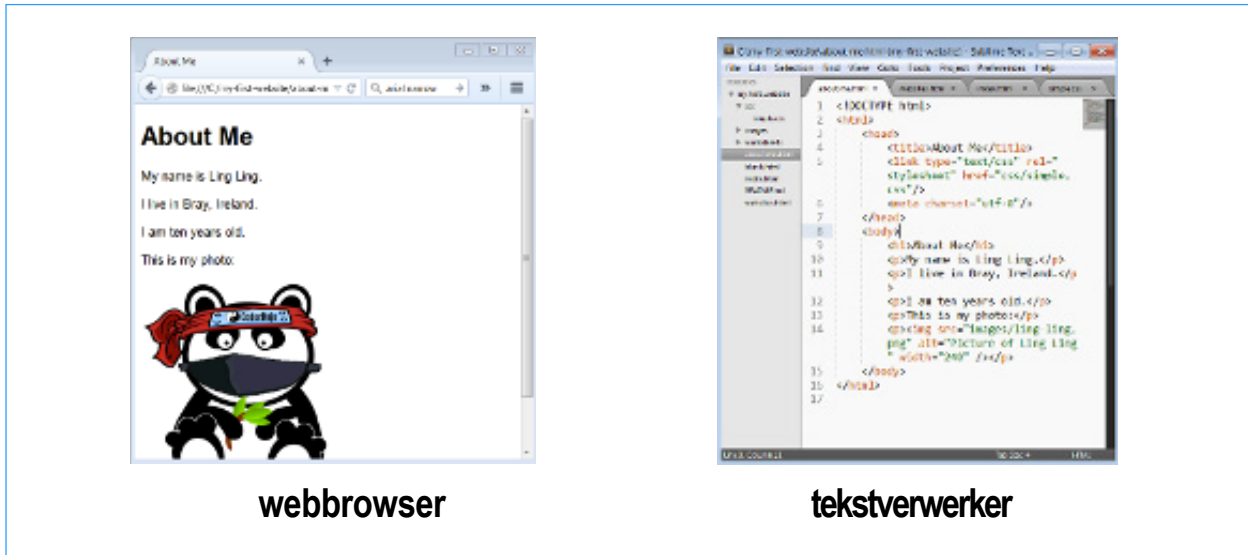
About Me

file:///C:/my-first-website/about-m

About Me

My name is Ling Ling.

I live in Bray, Ireland.

I am ten years old.

This is my photo:

CoderDojo

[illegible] - Sublime Text

File Edit Selection Find View Goto Tools Project Preferences Help

about-me.html

1 <!DOCTYPE html>
2 <html>
3 <head>
4 <title>About Me</title>
5 <link type="text/css" rel="stylesheet" href="css/simple.css"/>
6 <meta charset="utf-8"/>
7 </head>
8 <body>
9 <h1>About Me</h1>
10 <p>My name is Ling Ling.</p>
11 <p>I live in Bray, Ireland.</p>
12 <p>I am ten years old.</p>
13 <p>This is my photo:</p>
14 <p><img src="images/ling-ling.png" alt="Picture of Ling Ling" width="200" /></p>
15 </body>
16 </html>
17

webbrowser

tekstverwerker